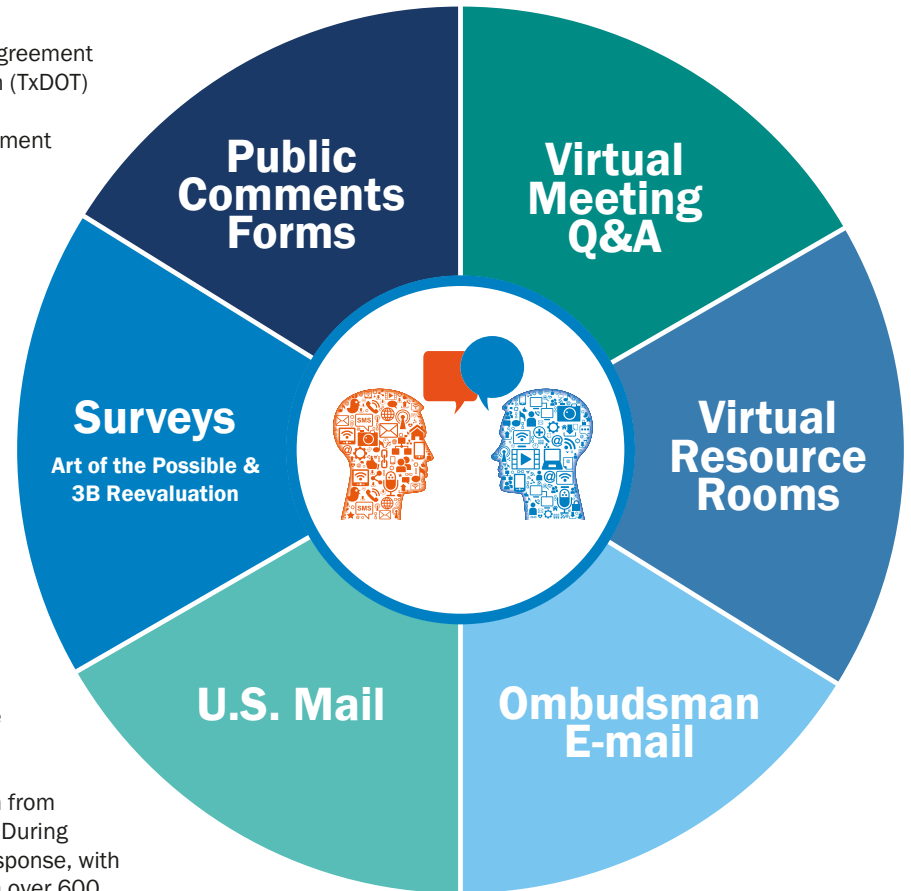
greement
n (TxDOT)

ment

Public Comments Forms

Virtual Meeting Q&A

Surveys
Art of the Possible & 3B Reevaluation

SMS

SMS

Virtual Resource Rooms

U.S. Mail

Ombudsman E-mail

from
During
sponse, with
over 600